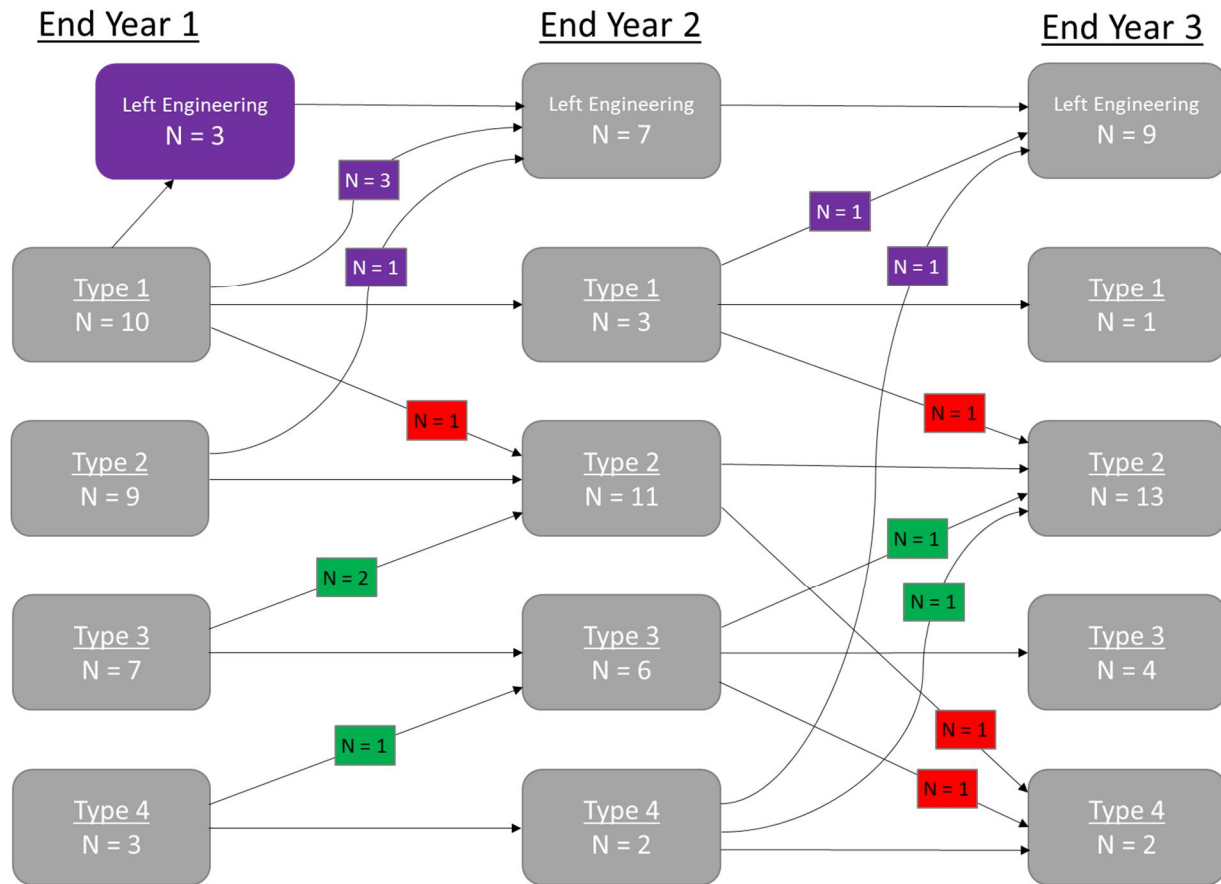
End Year 1

End Year 2

End Year 3

Left Engineering
N = 3

Left Engineering
N = 7

Left Engineering
N = 9

N = 3

N = 1

N = 1

N = 1

Type 1
N = 10

Type 1
N = 3

Type 1
N = 1

N = 1

N = 1

Type 2
N = 9

Type 2
N = 11

Type 2
N = 13

N = 1

N = 2

N = 1

Type 3
N = 7

Type 3
N = 6

Type 3
N = 4

N = 1

N = 1

N = 1

Type 4
N = 3

Type 4
N = 2

Type 4
N = 2